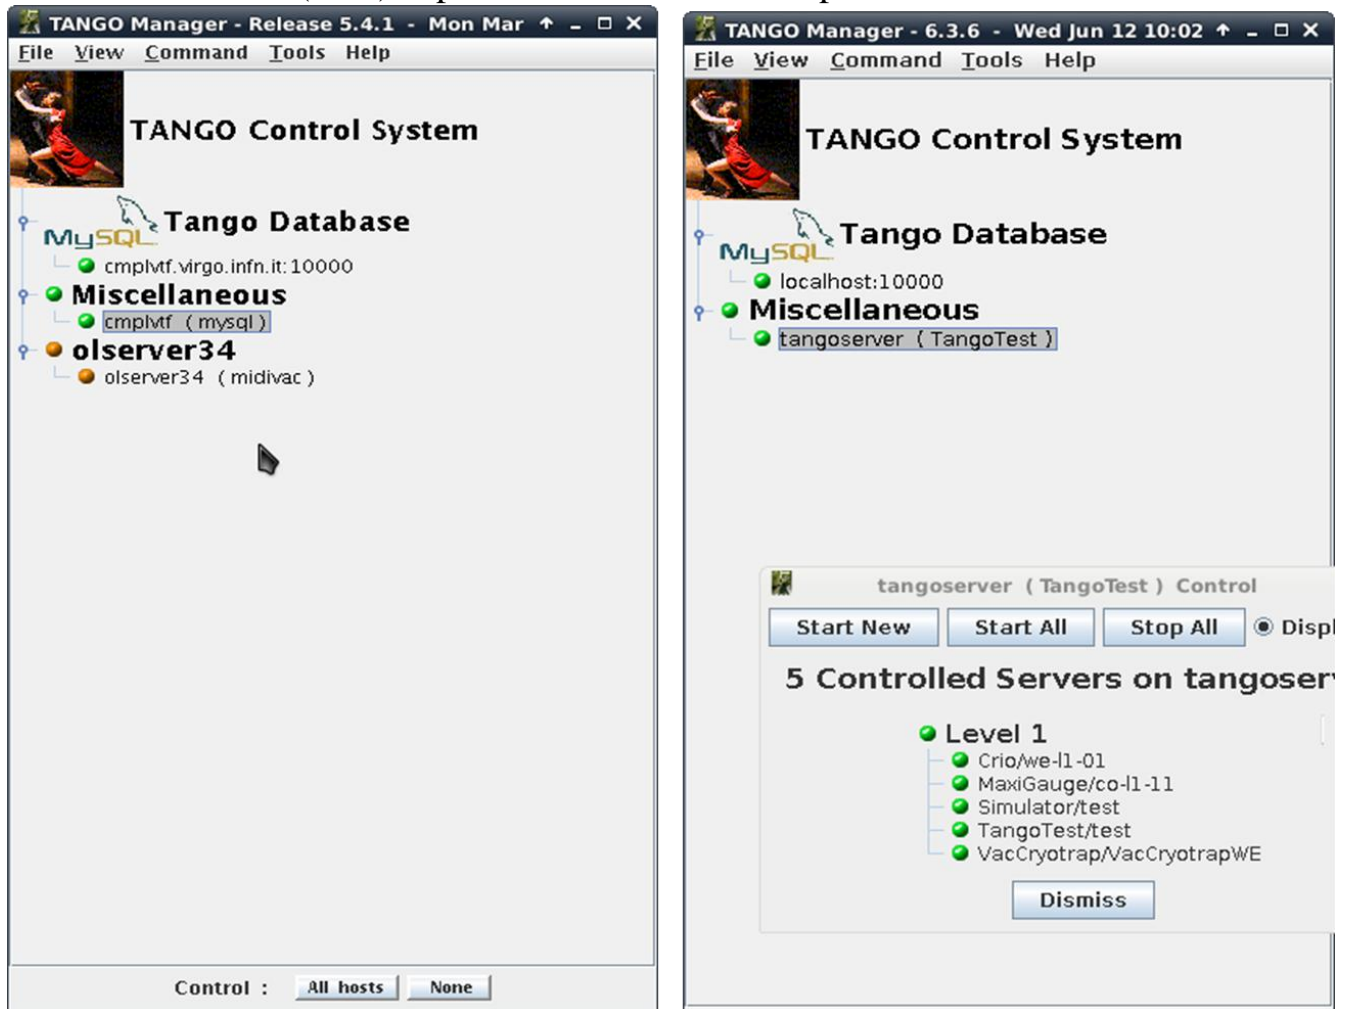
TANGO Manager - Release 5.4.1 - Mon Mar

File View Command Tools Help

TANGO Control System

MySQL Tango Database

cmplvtf.virgo.infn.it:10000

Miscellaneous

cmplvtf (mysql)

olserver34

olserver34 (midivac)

Control : All hosts None

TANGO Manager - 6.3.6 - Wed Jun 12 10:02

File View Command Tools Help

TANGO Control System

MySQL Tango Database

localhost:10000

Miscellaneous

tangoserver (TangoTest)

tangoserver (TangoTest) Control

Start New Start All Stop All Displ

5 Controlled Servers on tangoser

Level 1

Crio/we-l1-01

MaxiGauge/co-l1-11

Simulator/test

TangoTest/test

VacCryotrap/VacCryotrapWE

Dismiss